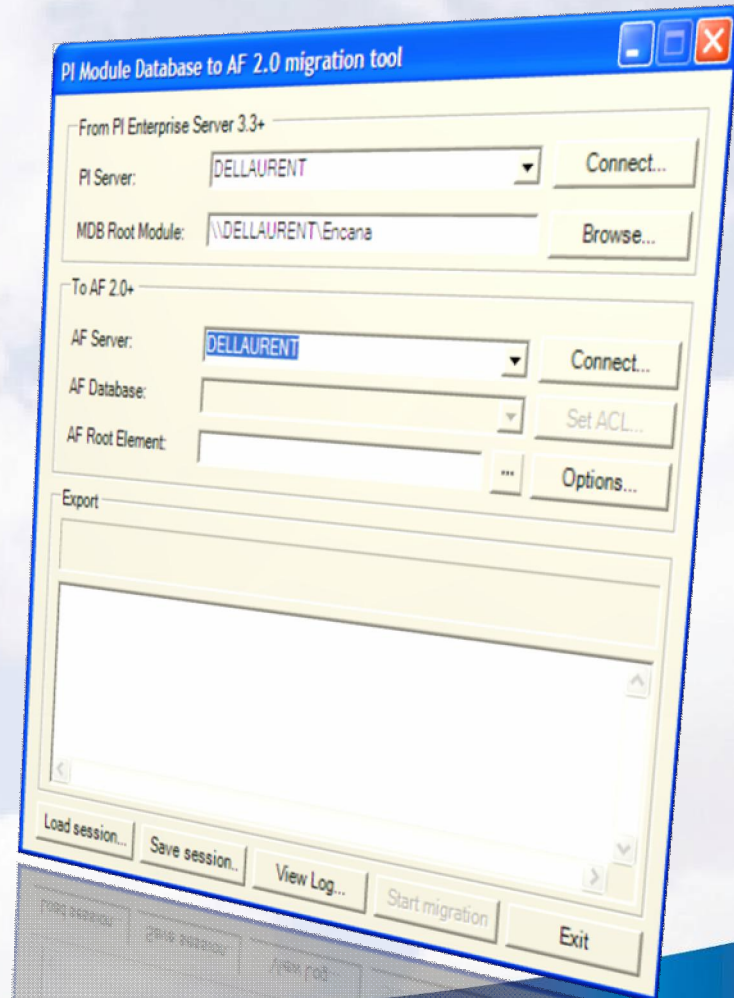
PI Module Database to AF 2.0 migration tool

From PI Enterprise Server 3.3+

PI Server: DELLAURENT Connect...

MDB Root Module: \\DELLAURENT\Encana Browse...

To AF 2.0+

AF Server: DELLAURENT Connect...

AF Database: Set ACL...

AF Root Element: ... Options...

Export

Load session... Save session... View Log... Start migration Exit